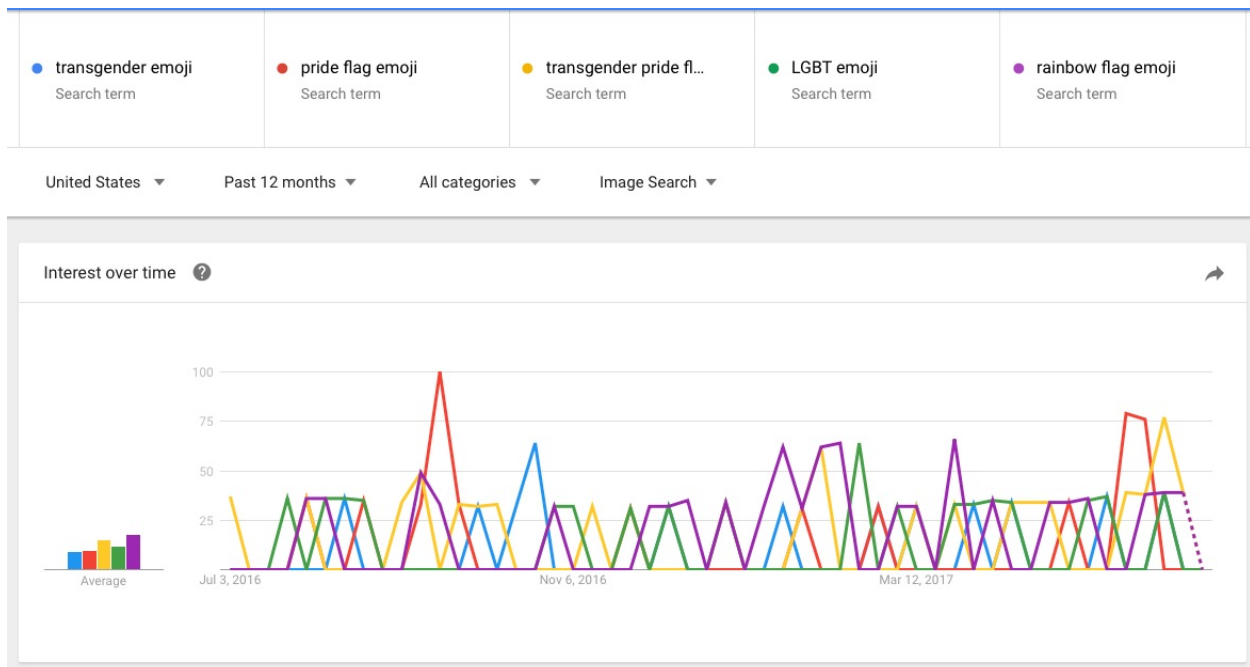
transgender emoji
Search term

pride flag emoji
Search term

transgender pride fl...
Search term

LGBT emoji
Search term

rainbow flag emoji
Search term

United States
Past 12 months
All categories
Image Search

Interest over time

100
75
50
25

Average

Jul 3, 2016
Nov 6, 2016
Mar 12, 2017